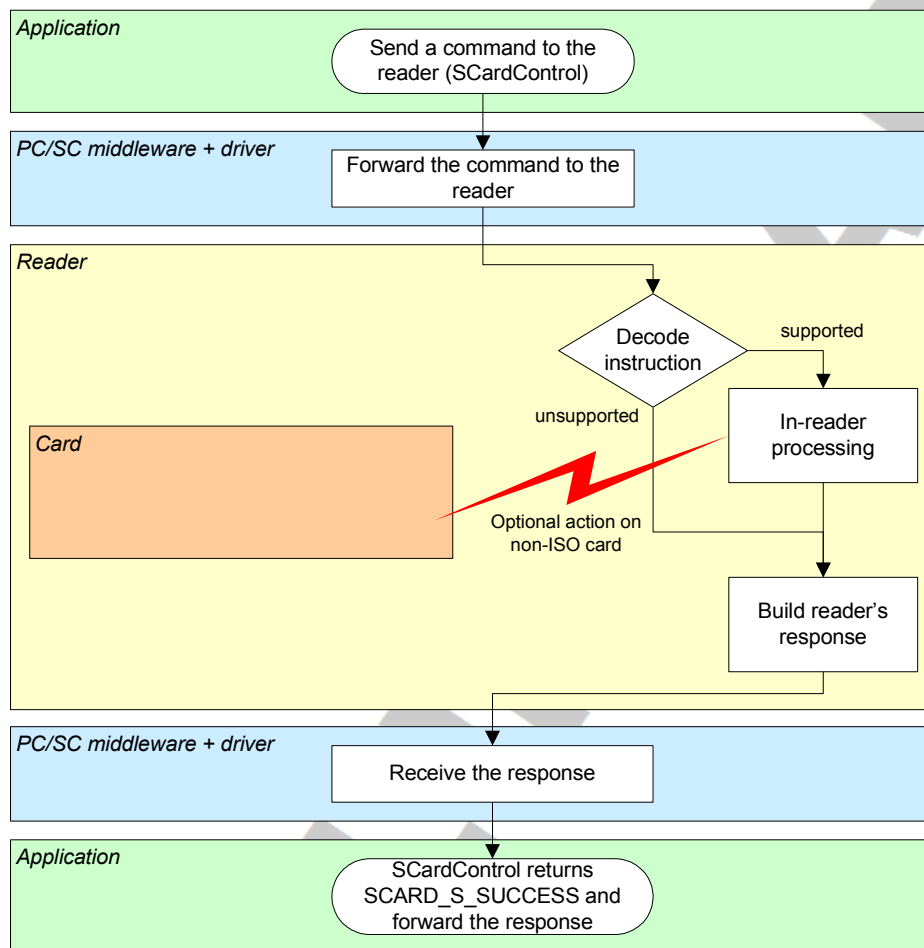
Application

Send a command to the reader (SCardControl)

PC/SC middleware + driver

Forward the command to the reader

Reader

Decode instruction

supported

unsupported

In-reader processing

Card

Optional action on non-ISO card

Build reader's response

PC/SC middleware + driver

Receive the response

Application

SCardControl returns SCARD_S_SUCCESS and forward the response